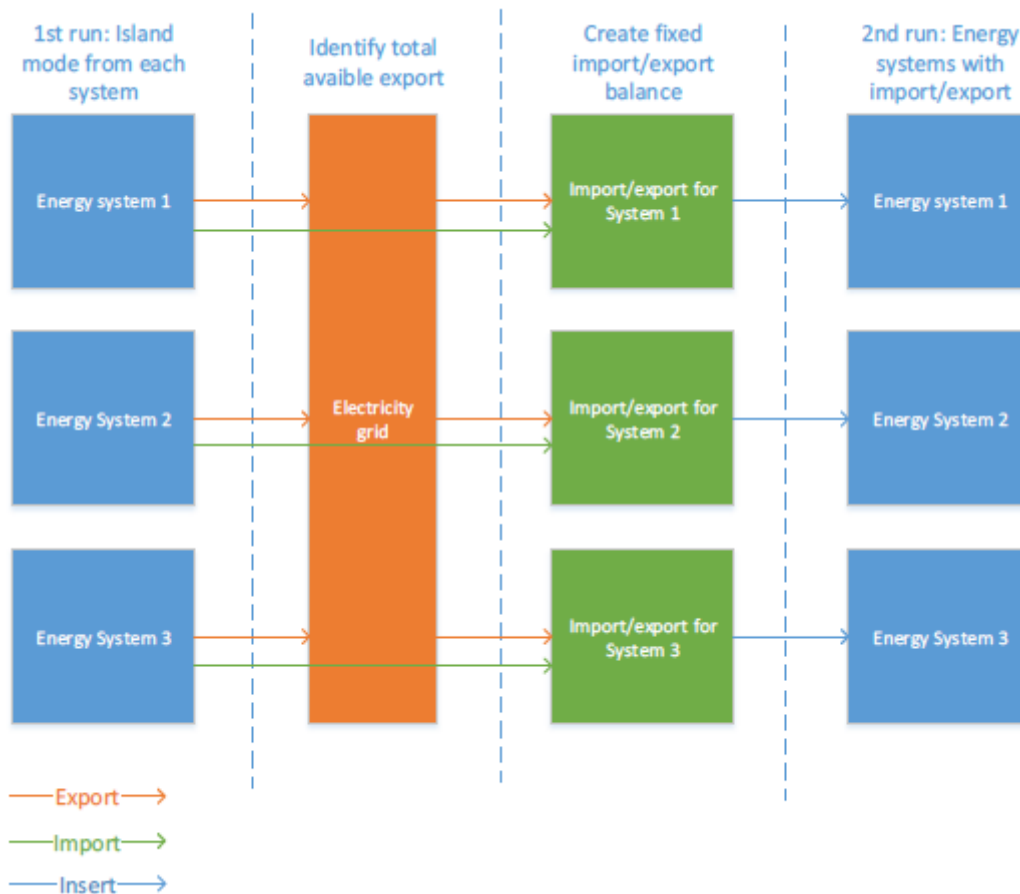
1st run: Island mode from each system

Identify total avaible export

Create fixed import/export balance

2nd run: Energy systems with import/export

Energy system 1

Import/export for System 1

Energy system 1

Energy System 2

Electricity grid

Import/export for System 2

Energy System 2

Energy System 3

Import/export for System 3

Energy System 3

Export

Import

Insert